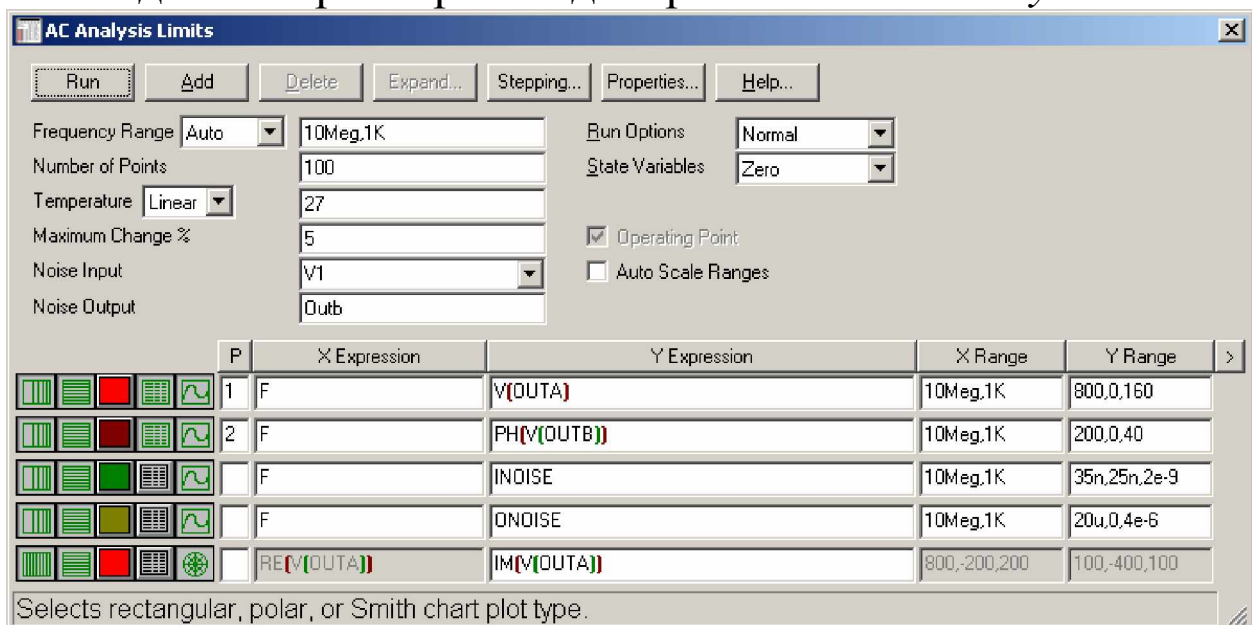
AC Analysis Limits

Run | Add | Delete | Expand... | Stepping... | Properties... | Help...

Frequency Range Auto | 10Meg,1K
Number of Points | 100
Temperature Linear | 27
Maximum Change % | 5
Noise Input | V1
Noise Output | Outb

Run Options | Normal
State Variables | Zero
Operating Point
Auto Scale Ranges

| P | X Expression | Y Expression | X Range | Y Range |
|---|---|---|---|---|
| 1 | F | V(OUTA) | 10Meg,1K | 800,0,160 |
| 2 | F | PH(V(OUTB)) | 10Meg,1K | 200,0,40 |
| | F | INOISE | 10Meg,1K | 35n,25n,2e-9 |
| | F | ONOISE | 10Meg,1K | 20u,0,4e-6 |
| | RE(V(OUTA)) | IM(V(OUTA)) | 800,-200,200 | 100,-400,100 |

Selects rectangular, polar, or Smith chart plot type.